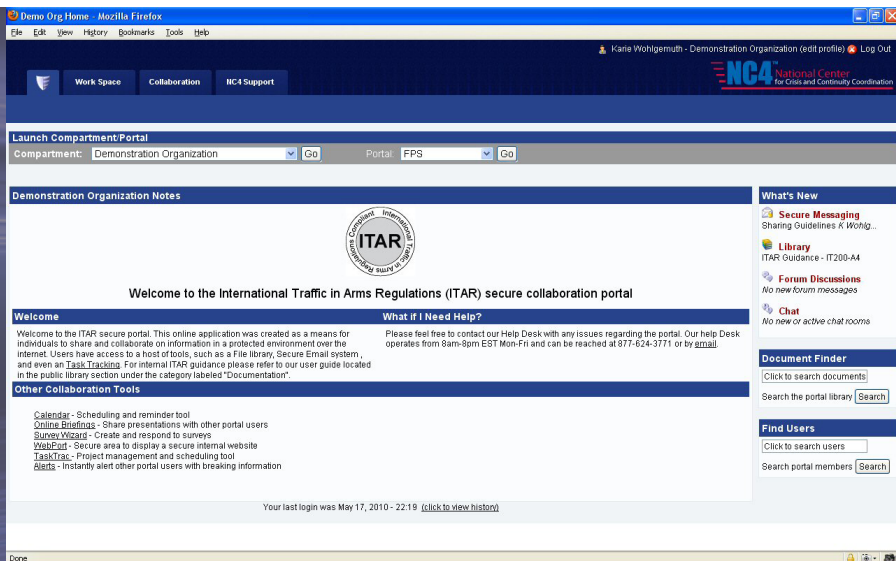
Demo Org Home - Mozilla Firefox

File Edit View History Bookmarks Tools Help

Karie Wohlgemuth - Demonstration Organization (edit profile) Log Out

Work Space Collaboration NC4 Support

NC4 National Center for Crisis and Continuity Coordination

Launch Compartment/Portal

Compartment: Demonstration Organization Go Portal: FPS Go

Demonstration Organization Notes

Compliant International Traffic in Arms Regulations ITAR

Welcome to the International Traffic in Arms Regulations (ITAR) secure collaboration portal

Welcome

Welcome to the ITAR secure portal. This online application was created as a means for individuals to share and collaborate on information in a protected environment over the internet. Users have access to a host of tools, such as a File library, Secure Email system , and even an Task Tracking. For internal ITAR guidance please refer to our user guide located in the public library section under the category labeled "Documentation".

What if I Need Help?

Please feel free to contact our Help Desk with any issues regarding the portal. Our help Desk operates from 8am-8pm EST Mon-Fri and can be reached at 877-624-3771 or by email.

Other Collaboration Tools

Calendar - Scheduling and reminder tool
Online Briefings - Share presentations with other portal users
Survey Wizard - Create and respond to surveys
WebPort - Secure area to display a secure internal website
TaskTrac - Project management and scheduling tool
Alerts - Instantly alert other portal users with breaking information

Your last login was May 17, 2010 - 22:19 (click to view history)

What's New

Secure Messaging
Sharing Guidelines K Wohlg...

Library
ITAR Guidance - IT200-A4

Forum Discussions
No new forum messages

Chat
No new or active chat rooms

Document Finder

Click to search documents

Search the portal library Search

Find Users

Click to search users

Search portal members Search

Done